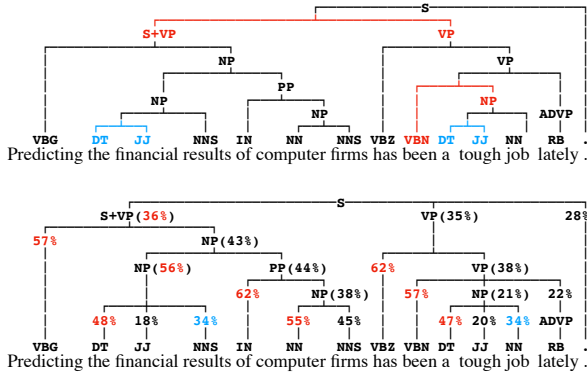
S
S+VP
VP
NP
VP
NP
PP
NP
NP
ADVP
VBG DT JJ NNS IN NN NNS VBZ VBN DT JJ NN RB .
Predicting the financial results of computer firms has been a tough job lately .

S
S+VP(36%)
VP(35%)
28%
57%
NP(43%)
NP(56%)
PP(44%)
62%
VP(38%)
62%
NP(38%)
57%
NP(21%)
22%
48% 18% 34%
55% 45%
47% 20% 34%
ADVP
VBG DT JJ NNS IN NN NNS VBZ VBN DT JJ NN RB .
Predicting the financial results of computer firms has been a tough job lately .